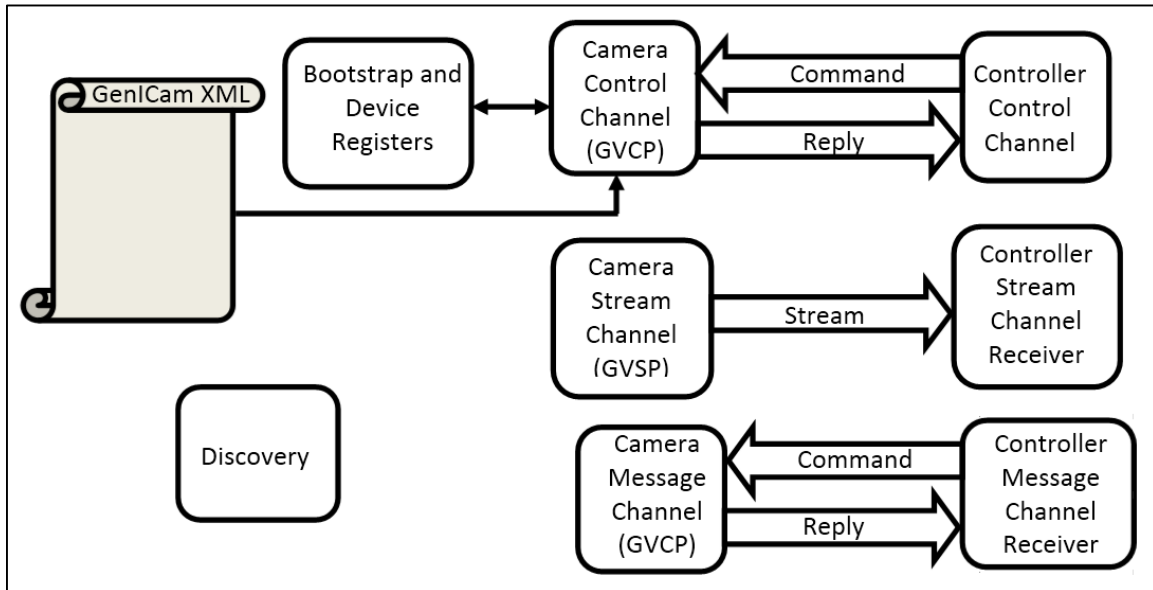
GenICam XML

Bootstrap and Device Registers

Camera Control Channel (GVCP)

Command

Reply

Controller Control Channel

Camera Stream Channel (GVSP)

Stream

Controller Stream Channel Receiver

Discovery

Camera Message Channel (GVCP)

Command

Reply

Controller Message Channel Receiver